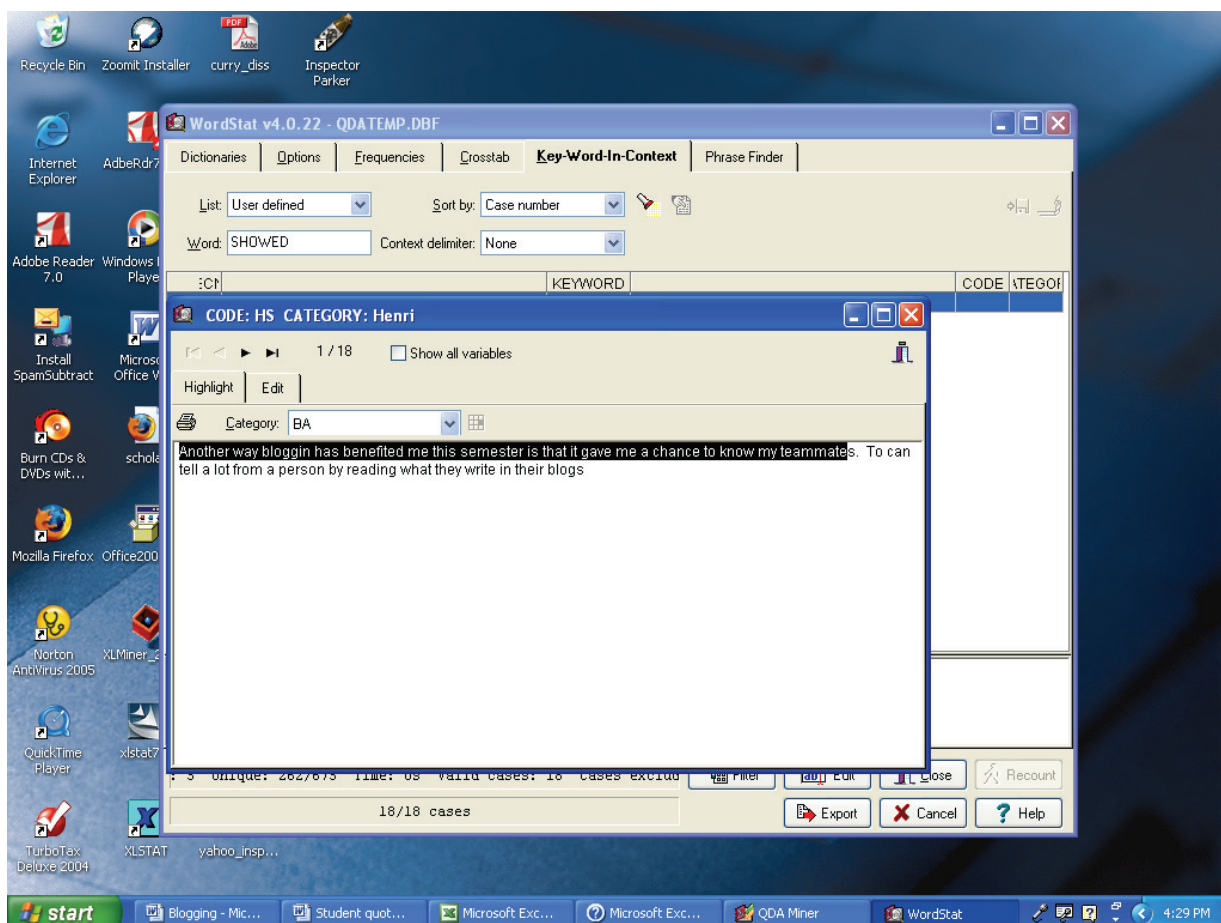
Recycle Bin
Zoomit Installer
PDF
curry_diss
Inspector Parker

Internet Explorer
AdbeRdr7
Adobe Reader 7.0
Windows Playe
Install SpamSubtract
Micros Office W
Burn CDs & DVDs wit...
schola
Mozilla Firefox
Office200
Norton AntiVirus 2005
XLMiner_2
QuickTime Player
xlstat7
TurboTax Deluxe 2004
XLSTAT
yahoo_insp...

WordStat v4.0.22 - QDATEMP.DBF

Dictionaries | Options | Frequencies | Crosstab | Key-Word-In-Context | Phrase Finder

List: User defined
Sort by: Case number
Word: SHOWED
Context delimiter: None

:CI | KEYWORD | CODE | \TEGOI

CODE: HS CATEGORY: Henri

1/18
Show all variables

Highlight | Edit

Category: BA

Another way bloggin has benefited me this semester is that it gave me a chance to know my teammates. To can tell a lot from a person by reading what they write in their blogs

: 3 Unique: 262/673 Time: 0s Valid cases: 18 Cases exclud
Filter
Edit
Close
Recount
18/18 cases
Export
Cancel
Help

start
Blogging - Mic...
Student quot...
Microsoft Exc...
Microsoft Exc...
QDA Miner
WordStat
4:29 PM